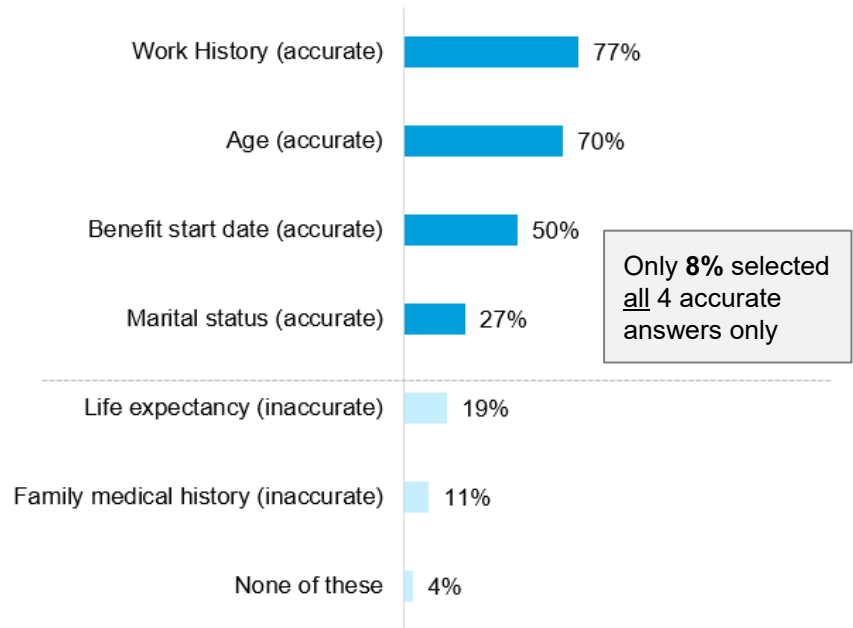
Work History (accurate) 77%

Age (accurate) 70%

Benefit start date (accurate) 50%

Marital status (accurate) 27%

Only **8%** selected all 4 accurate answers only

Life expectancy (inaccurate) 19%

Family medical history (inaccurate) 11%

None of these 4%